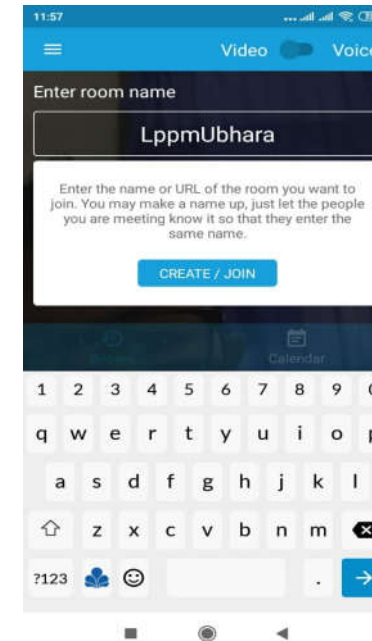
11:57

Video Voic

Enter room name

LppmUbhara

Enter the name or URL of the room you want to join. You may make a name up, just let the people you are meeting know it so that they enter the same name.

CREATE / JOIN

Recent

Calendar

1 2 3 4 5 6 7 8 9 0

q w e r t y u i o p

a s d f g h j k l

z x c v b n m

?123 .